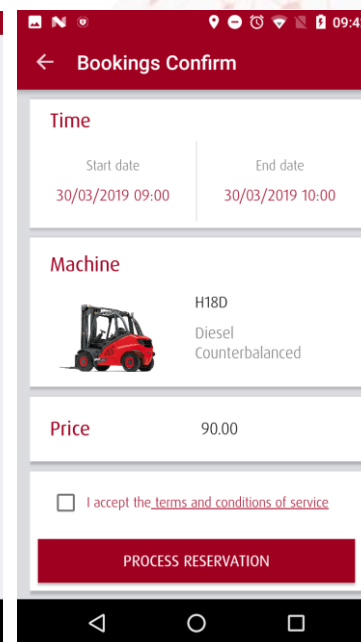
09:4

Bookings Confirm

Time

Start date
30/03/2019 09:00

End date
30/03/2019 10:00

Machine

H18D
Diesel
Counterbalanced

Price
90.00

I accept the terms and conditions of service

PROCESS RESERVATION